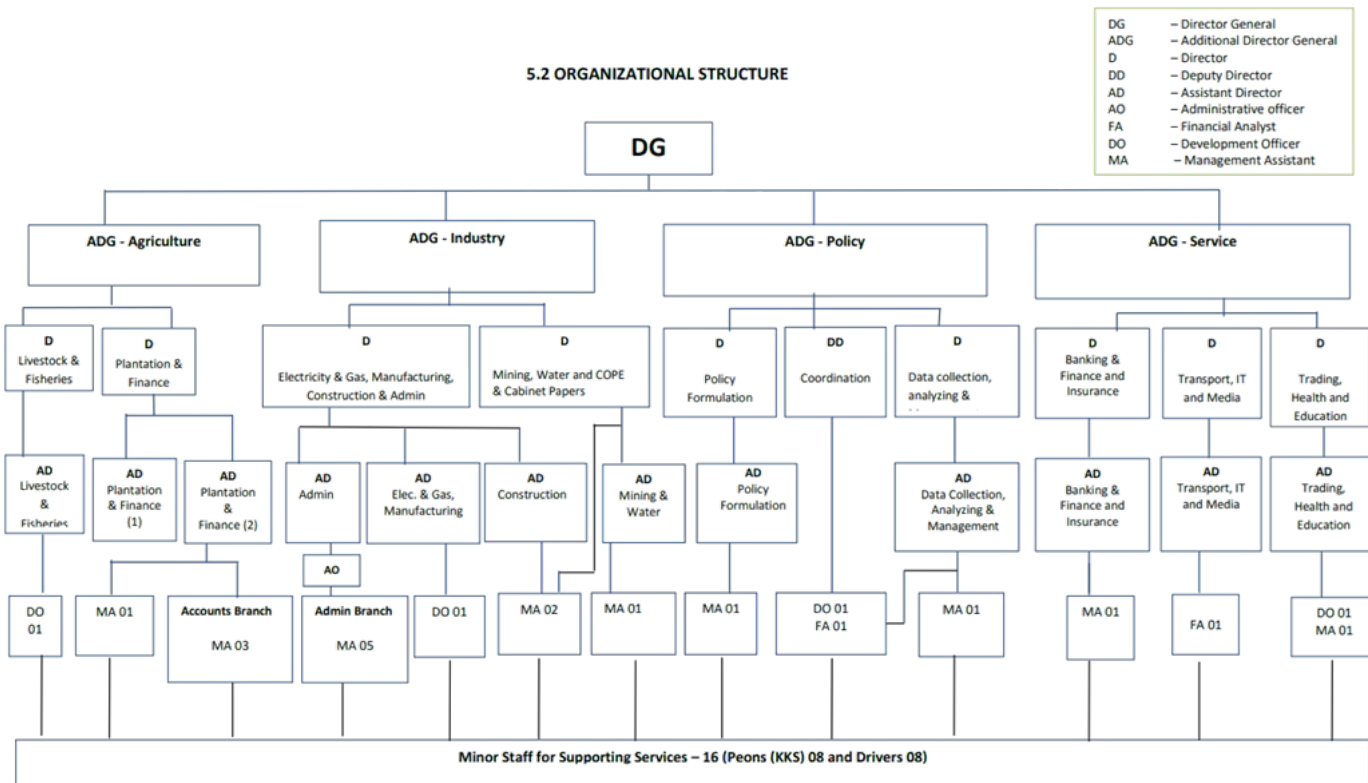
DG – Director General
ADG – Additional Director General
D – Director
DD – Deputy Director
AD – Assistant Director
AO – Administrative officer
FA – Financial Analyst
DO – Development Officer
MA – Management Assistant

5.2 ORGANIZATIONAL STRUCTURE

DG

ADG - Agriculture

ADG - Industry

ADG - Policy

ADG - Service

D
Livestock & Fisheries

D
Plantation & Finance

D
Electricity & Gas, Manufacturing, Construction & Admin

D
Mining, Water and COPE & Cabinet Papers

D
Policy Formulation

DD
Coordination

D
Data collection, analyzing & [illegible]

D
Banking & Finance and Insurance

D
Transport, IT and Media

D
Trading, Health and Education

AD
Livestock & Fisheries

AD
Plantation & Finance (1)

AD
Plantation & Finance (2)

AD
Admin

AD
Elec. & Gas, Manufacturing

AD
Construction

AD
Mining & Water

AD
Policy Formulation

AD
Data Collection, Analyzing & Management

AD
Banking & Finance and Insurance

AD
Transport, IT and Media

AD
Trading, Health and Education

AO

DO 01

MA 01

Accounts Branch
MA 03

Admin Branch
MA 05

DO 01

MA 02

MA 01

MA 01

DO 01
FA 01

MA 01

MA 01

FA 01

DO 01
MA 01

Minor Staff for Supporting Services – 16 (Peons (KKS) 08 and Drivers 08)